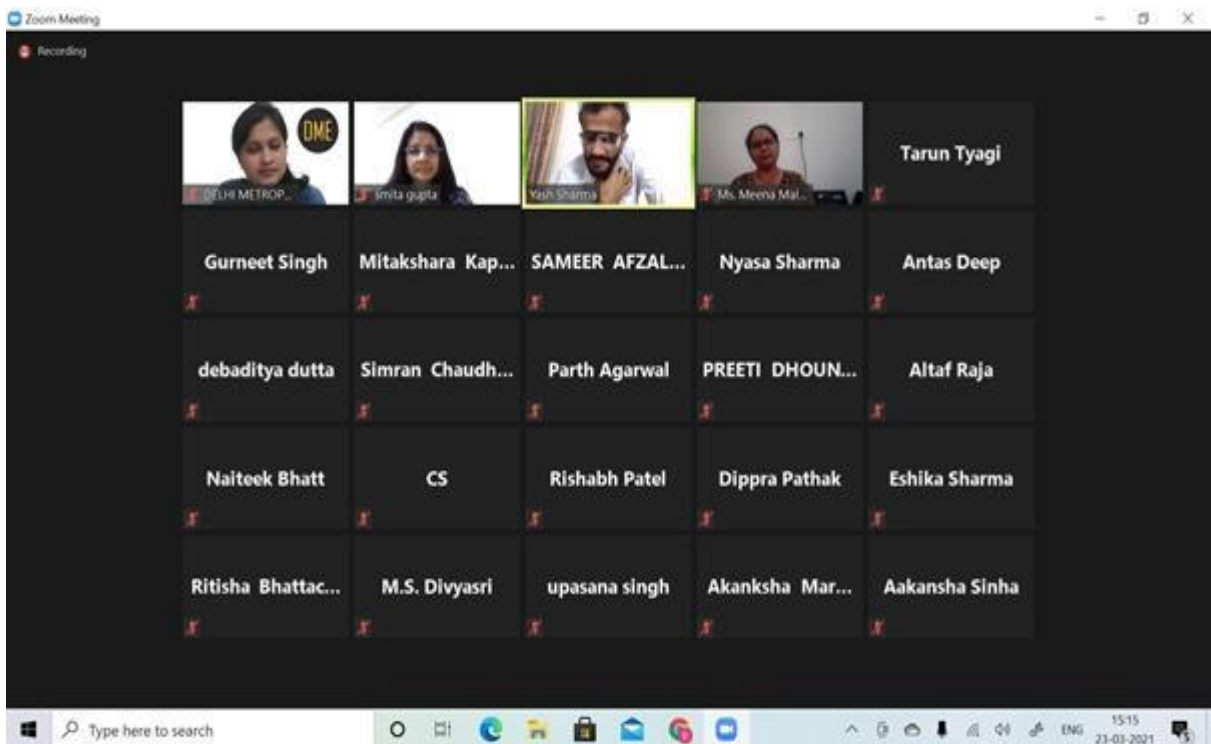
Zoom Meeting

Recording

DME

DELHI METROP...

Smita gupta

Yash Sharma

Ms. Meena Mal...

Tarun Tyagi

Gurneet Singh

Mitakshara Kap...

SAMEER AFZAL...

Nyasa Sharma

Antas Deep

debaditya dutta

Simran Chaudh...

Parth Agarwal

PREETI DHOUN...

Altaf Raja

Naiteek Bhatt

CS

Rishabh Patel

Dippra Pathak

Eshika Sharma

Ritisha Bhattac...

M.S. Divyasri

upasana singh

Akanksha Mar...

Aakansha Sinha

Type here to search

ENG 15:15 23-03-2021